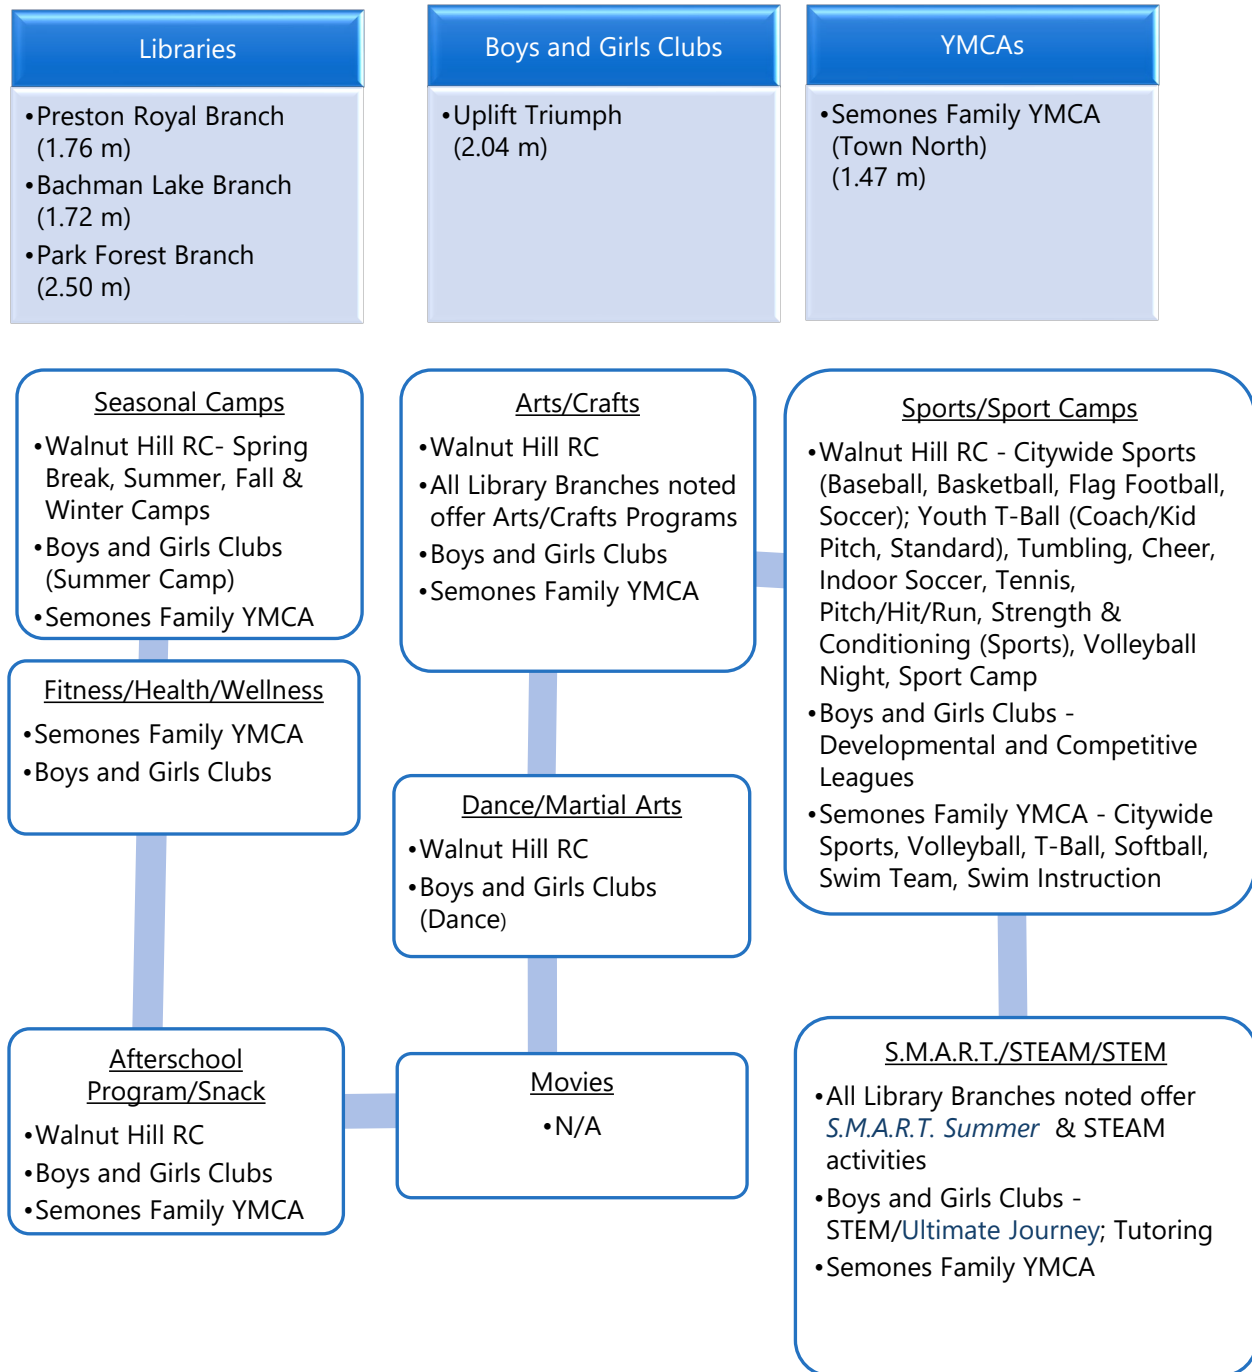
Libraries

•Preston Royal Branch (1.76 m)
•Bachman Lake Branch (1.72 m)
•Park Forest Branch (2.50 m)

Boys and Girls Clubs

•Uplift Triumph (2.04 m)

YMCAs

•Semones Family YMCA (Town North) (1.47 m)

Seasonal Camps

•Walnut Hill RC- Spring Break, Summer, Fall & Winter Camps
•Boys and Girls Clubs (Summer Camp)
•Semones Family YMCA

Arts/Crafts

•Walnut Hill RC
•All Library Branches noted offer Arts/Crafts Programs
•Boys and Girls Clubs
•Semones Family YMCA

Sports/Sport Camps

•Walnut Hill RC - Citywide Sports (Baseball, Basketball, Flag Football, Soccer); Youth T-Ball (Coach/Kid Pitch, Standard), Tumbling, Cheer, Indoor Soccer, Tennis, Pitch/Hit/Run, Strength & Conditioning (Sports), Volleyball Night, Sport Camp
•Boys and Girls Clubs - Developmental and Competitive Leagues
•Semones Family YMCA - Citywide Sports, Volleyball, T-Ball, Softball, Swim Team, Swim Instruction

Fitness/Health/Wellness

•Semones Family YMCA
•Boys and Girls Clubs

Dance/Martial Arts

•Walnut Hill RC
•Boys and Girls Clubs (Dance)

Afterschool Program/Snack

•Walnut Hill RC
•Boys and Girls Clubs
•Semones Family YMCA

Movies

•N/A

S.M.A.R.T./STEAM/STEM

•All Library Branches noted offer S.M.A.R.T. Summer & STEAM activities
•Boys and Girls Clubs - STEM/Ultimate Journey; Tutoring
•Semones Family YMCA